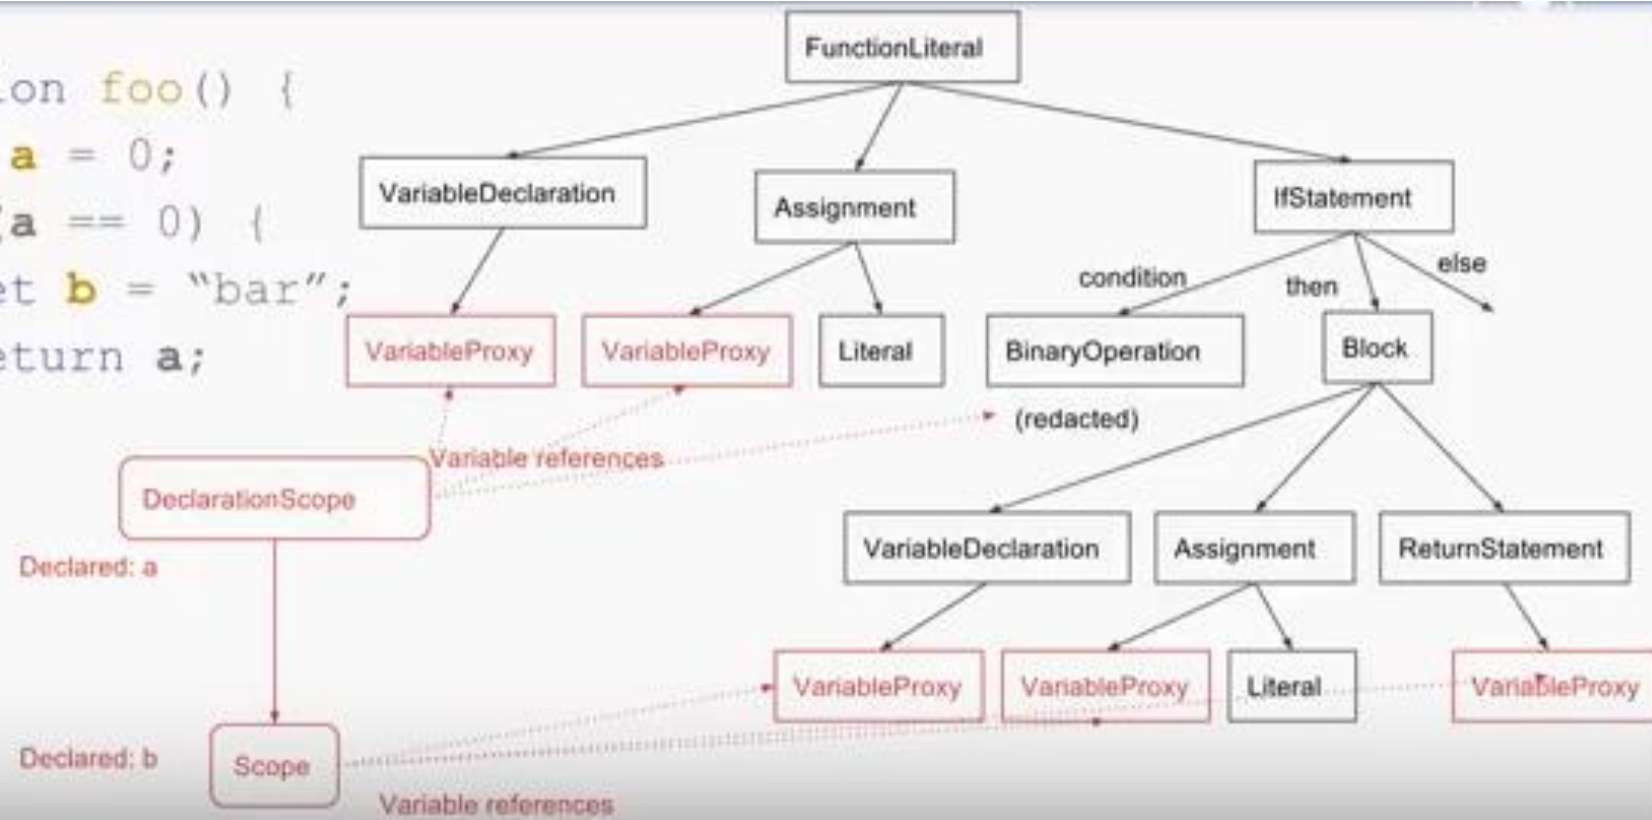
ion foo() {
a = 0;
(a == 0) {
et b = "bar";
eturn a;

FunctionLiteral

VariableDeclaration

Assignment

IfStatement

condition

then

else

VariableProxy

VariableProxy

Literal

BinaryOperation

Block

(redacted)

Variable references

DeclarationScope

Declared: a

VariableDeclaration

Assignment

ReturnStatement

VariableProxy

VariableProxy

Literal

VariableProxy

Declared: b

Scope

Variable references